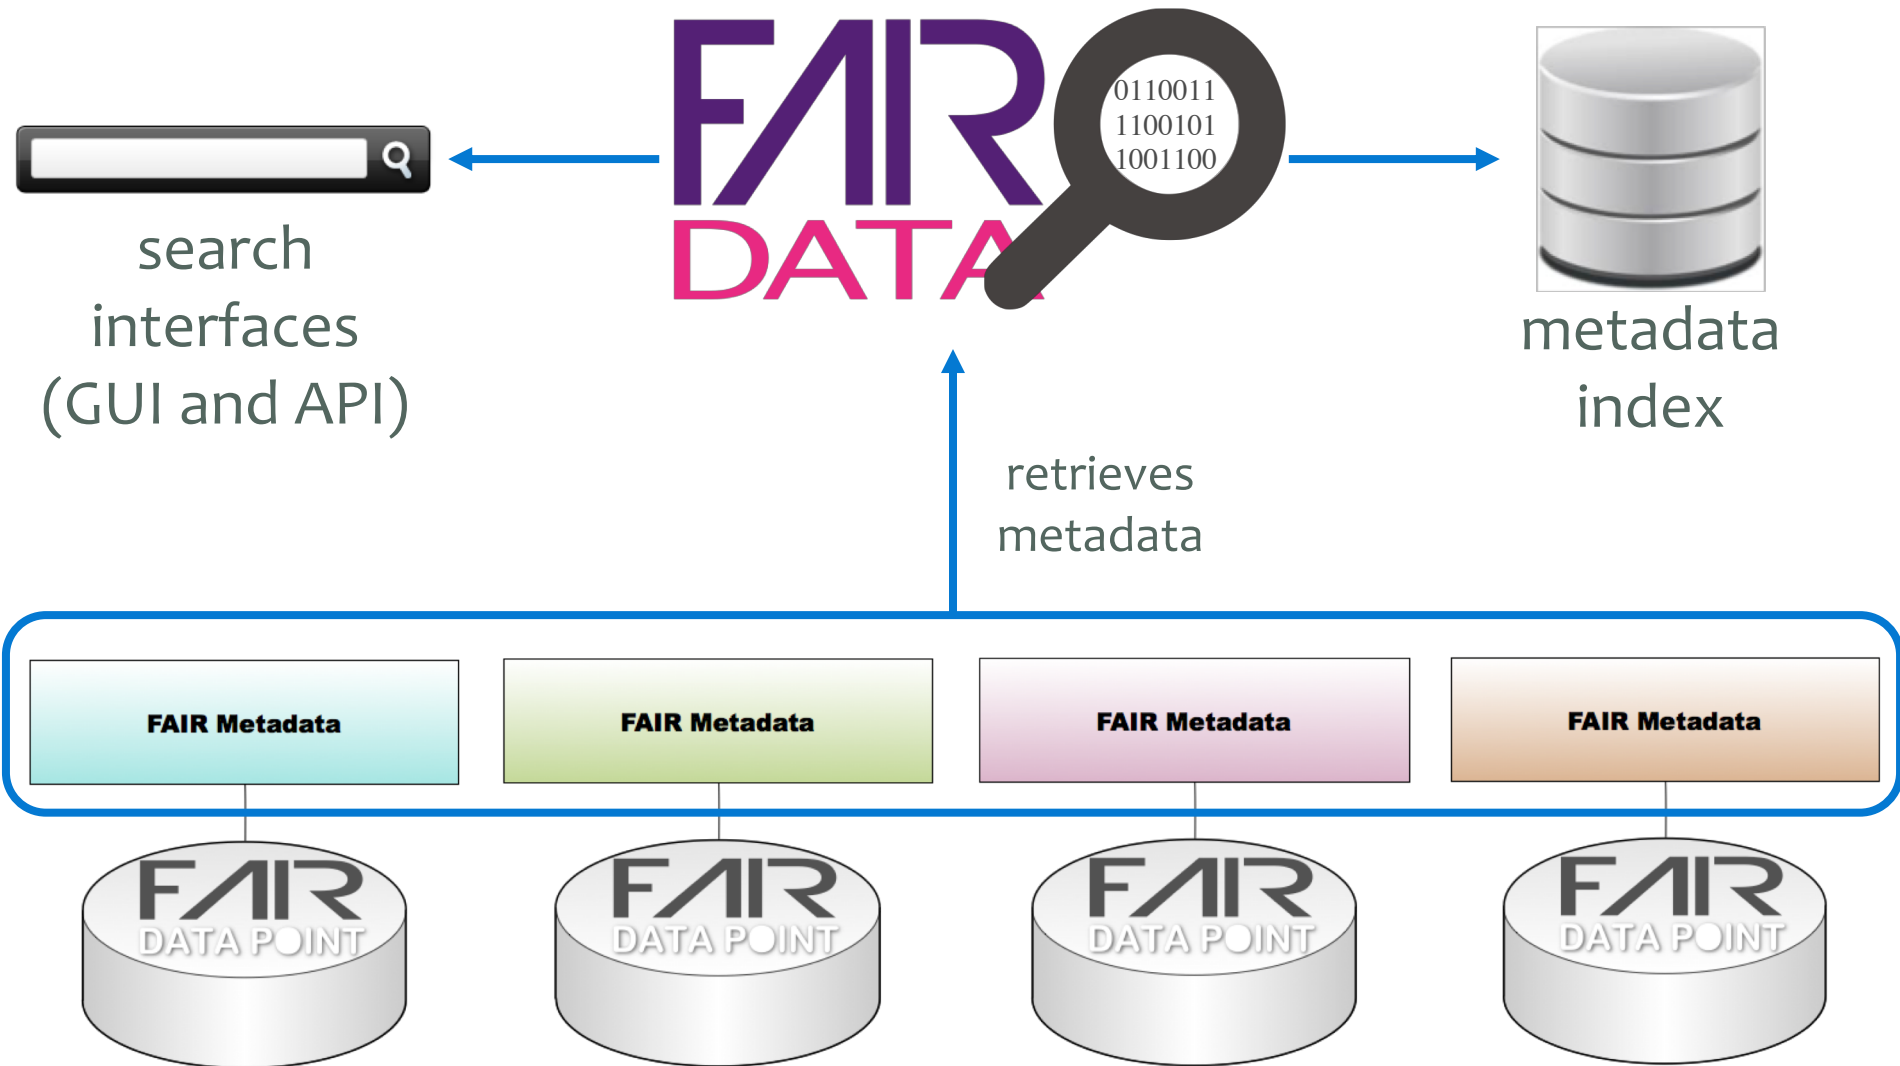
search interfaces (GUI and API)

FAIR DATA

0110011
1100101
1001100

metadata index

retrieves metadata

FAIR Metadata

FAIR Metadata

FAIR Metadata

FAIR Metadata

FAIR DATA POINT

FAIR DATA POINT

FAIR DATA POINT

FAIR DATA POINT